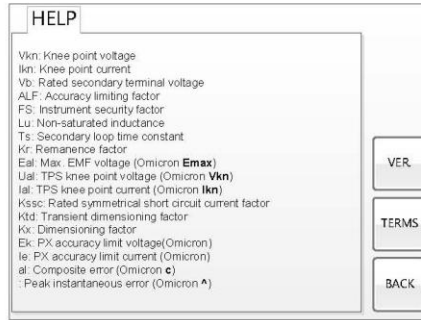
HELP

Vkn: Knee point voltage
Ikn: Knee point current
Vb: Rated secondary terminal voltage
ALF: Accuracy limiting factor
FS: Instrument security factor
Lu: Non-saturated inductance
Ts: Secondary loop time constant
Kr: Remanence factor
Eal: Max. EMF voltage (Omicron **Emax**)
Ual: TPS knee point voltage (Omicron **Vkn**)
Ial: TPS knee point current (Omicron **Ikn**)
Kssc: Rated symmetrical short circuit current factor
Ktd: Transient dimensioning factor
Kx: Dimensioning factor
Ek: PX accuracy limit voltage(Omicron)
Ie: PX accuracy limit current (Omicron)
al: Composite error (Omicron **c**)
: Peak instantaneous error (Omicron **^**)

VER.

TERMS

BACK